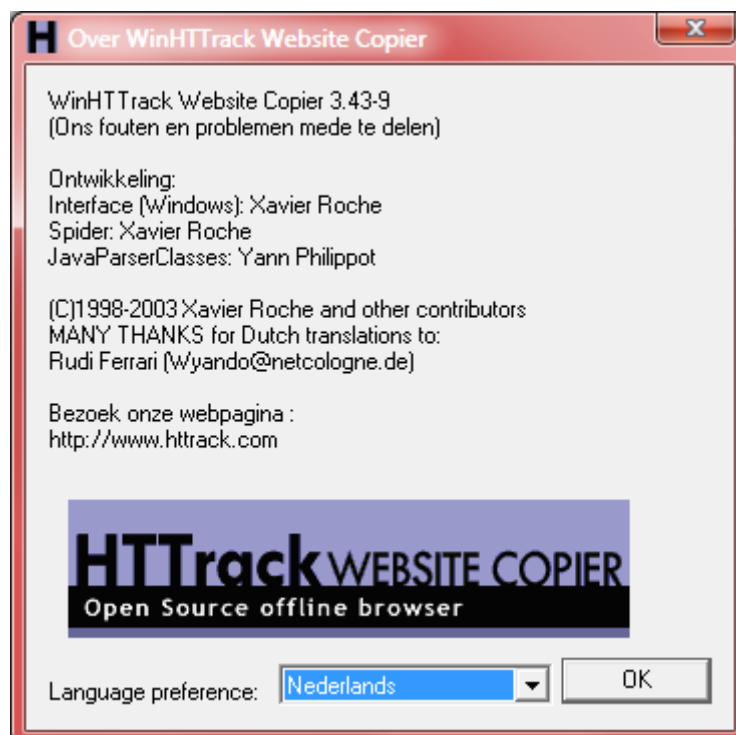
H Over WinHTTrack Website Copier

x

WinHTTrack Website Copier 3.43-9
(Ons fouten en problemen mede te delen)

Ontwikkeling:
Interface (Windows): Xavier Roche
Spider: Xavier Roche
JavaParserClasses: Yann Philippot

(C)1998-2003 Xavier Roche and other contributors
MANY THANKS for Dutch translations to:
Rudi Ferrari (Wyando@netcologne.de)

Bezoek onze webpagina :
http://www.httrack.com

HTTrack WEBSITE COPIER
Open Source offline browser

Language preference: Nederlands

OK